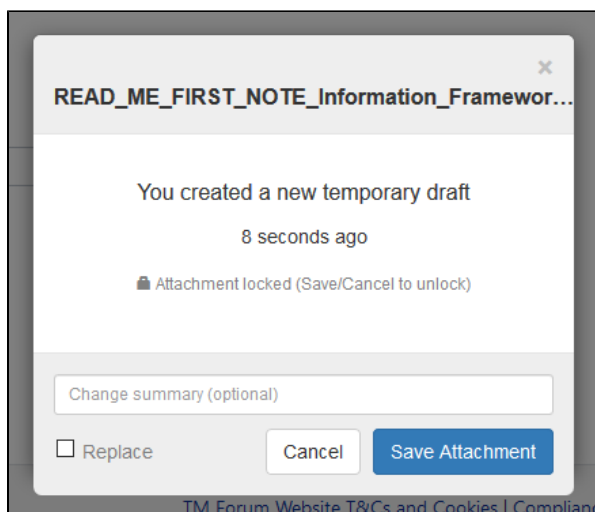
×

READ_ME_FIRST_NOTE_Information_Framewor...

You created a new temporary draft

8 seconds ago

Attachment locked (Save/Cancel to unlock)

Change summary (optional)

Replace

Cancel

Save Attachment

TM Forum Website T&Cs and Cookies | Complian